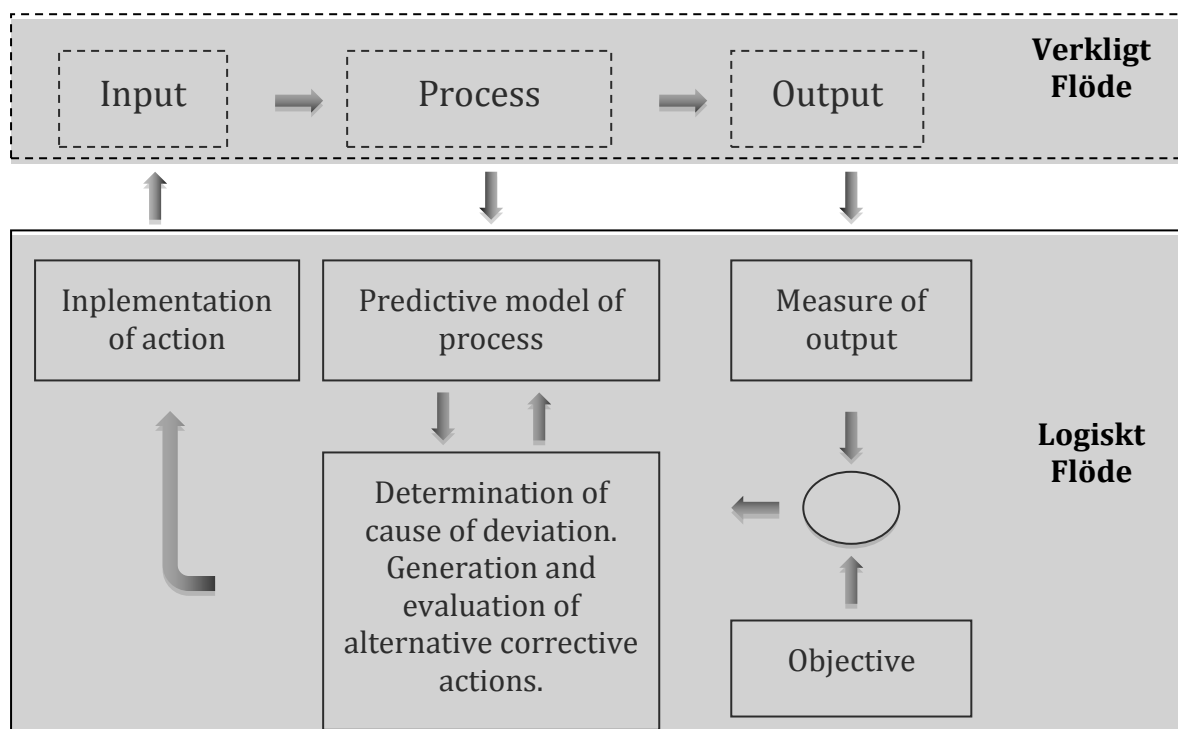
Input

Process

Output

Verkligt Flöde

Inplementation of action

Predictive model of process

Measure of output

Logiskt Flöde

Determination of cause of deviation. Generation and evaluation of alternative corrective actions.

Objective